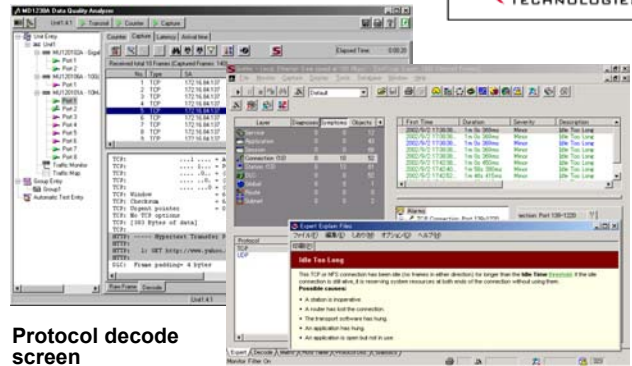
MD1230A Data Quality Analyzer

Unit1:4:1

Transmit

Counter

Capture

Unit Entry

Unit1

MU120102A - Gigab

Port 1

Port 2

MU120106A - 100M

Port 1

MU120101A - 10/10

Port 1

Port 2

Port 3

Port 4

Port 5

Port 6

Port 7

Port 8

Traffic Monitor

Traffic Map

Group Entry

Group1

Automatic Test Entry

Counter

Capture

Latency

Arrival time

Elapsed Time:

Received total 18 Frames (Captured Frames: 14)

| No | Type | SA |
|---|---|---|
| 1 | TCP | 172.16.64.137 |
| 2 | TCP | 172.16.64.137 |
| 3 | TCP | 172.16.64.137 |
| 4 | TCP | 172.16.64.137 |
| 5 | TCP | 172.16.64.137 |
| 6 | TCP | 172.16.64.137 |
| 7 | TCP | 172.16.64.137 |
| 8 | TCP | 172.16.64.137 |

TCP:

TCP:

TCP:

TCP:

TCP: Window

TCP: Checksum

TCP: Urgent pointer

TCP: No TCP options

TCP: [303 Bytes of data]

HTTP:

HTTP: Hypertext Transfer P

HTTP:

HTTP: 1: GET http://www.yahoo.

HTTP:

Disc: Frame padding= 4 bytes

Raw Frame

Decode

Unit1:4:1

TECHNOLOGIES

Default

| Layer | Diagnoses | Symptoms | Objects |
|---|---|---|---|
| Service | | | |
| Application | | | |
| Session | | | |
| Connection (DLC) | | 10 | 52 |
| Station | | | |
| DLC | | | |
| Global | | | |
| Route | | | |
| Subnet | | | |

| First Time | Duration | Severity | Description |
|---|---|---|---|
| 2002/9/2 17:06:38 | | Minor | Idle Too Long |
| 2002/9/2 17:06:38 | | Minor | Idle Too Long |
| 2002/9/2 17:06:38 | | Minor | Idle Too Long |
| 2002/9/2 17:06:38 | | Minor | Idle Too Long |
| 2002/9/2 17:06:38 | | Minor | Idle Too Long |
| 2002/9/2 17:42:40 | | Minor | Idle Too Long |
| 2002/9/2 17:42:40 | | Minor | Idle Too Long |

Alarms

TCP Connection: Port 139<1220

Protocol

TCP

UDP

Expert Explain Files

Idle Too Long

This TCP or NFS connection has been idle (no frames in either direction) for longer than the Idle Time threshold. If the idle connection is still alive, it is reserving system resources at both ends of the connection without using them.

Possible causes:

A station is inoperative.

A router has lost the connection.

The transport software has hung.

An application has hung.

An application is open but not in use.

Expert

Decode

Monitor Filter On

Protocol decode screen